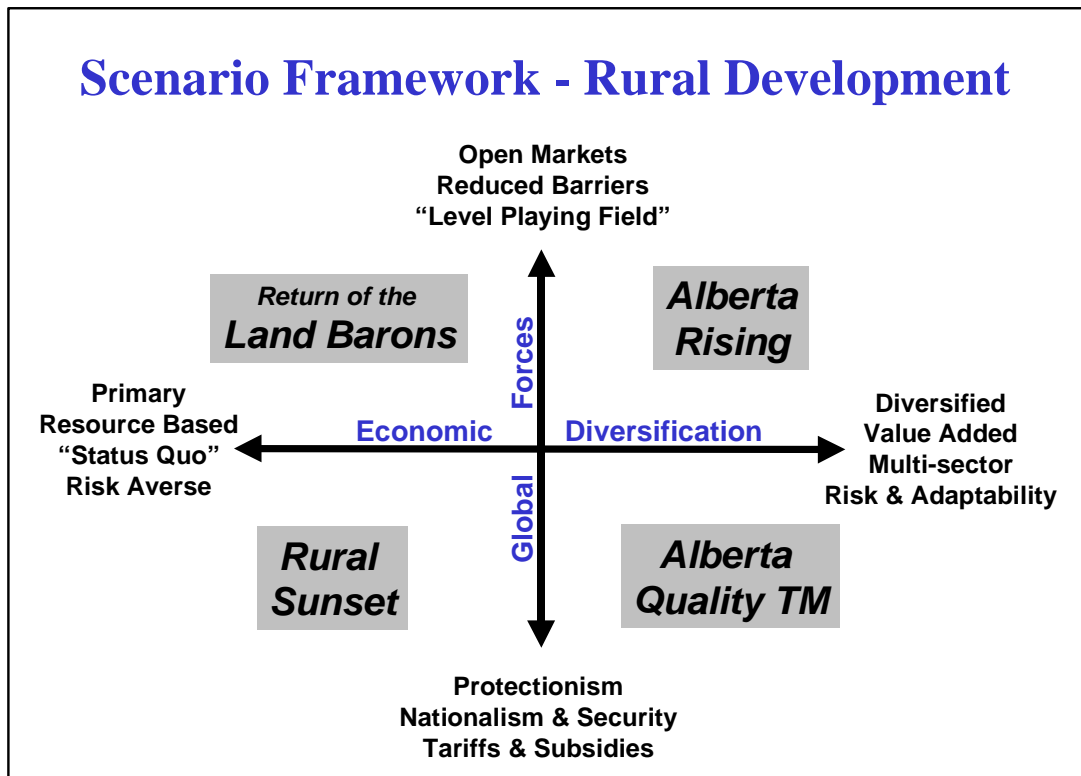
Scenario Framework - Rural Development

Open Markets
Reduced Barriers
"Level Playing Field"

Return of the
Land Barons

Alberta
Rising

Forces

Primary
Resource Based
"Status Quo"
Risk Averse

Economic

Diversification

Diversified
Value Added
Multi-sector
Risk & Adaptability

Global

Rural
Sunset

Alberta
Quality TM

Protectionism
Nationalism & Security
Tariffs & Subsidies